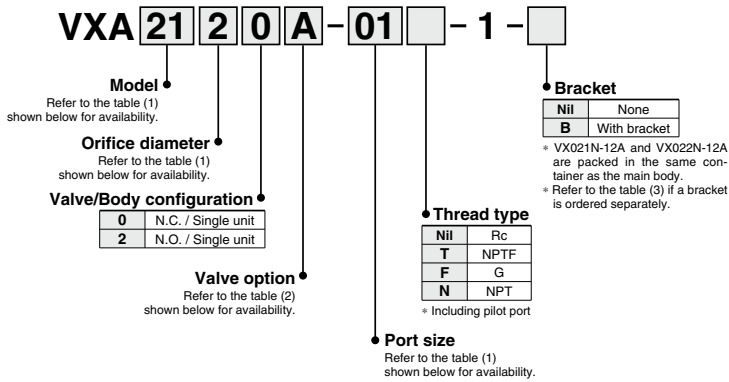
VXA 21 2 0 A – 01 – 1 –

Model
Refer to the table (1) shown below for availability.

Orifice diameter
Refer to the table (1) shown below for availability.

Valve/Body configuration

| 0 | N.C. / Single unit |
|---|---|
| 2 | N.O. / Single unit |

Valve option
Refer to the table (2) shown below for availability.

Port size
Refer to the table (1) shown below for availability.

Thread type

| Nil | Rc |
|---|---|
| T | NPTF |
| F | G |
| N | NPT |

∗ Including pilot port

Bracket

| Nil | None |
|---|---|
| B | With bracket |

∗ VX021N-12A and VX022N-12A are packed in the same container as the main body.
∗ Refer to the table (3) if a bracket is ordered separately.